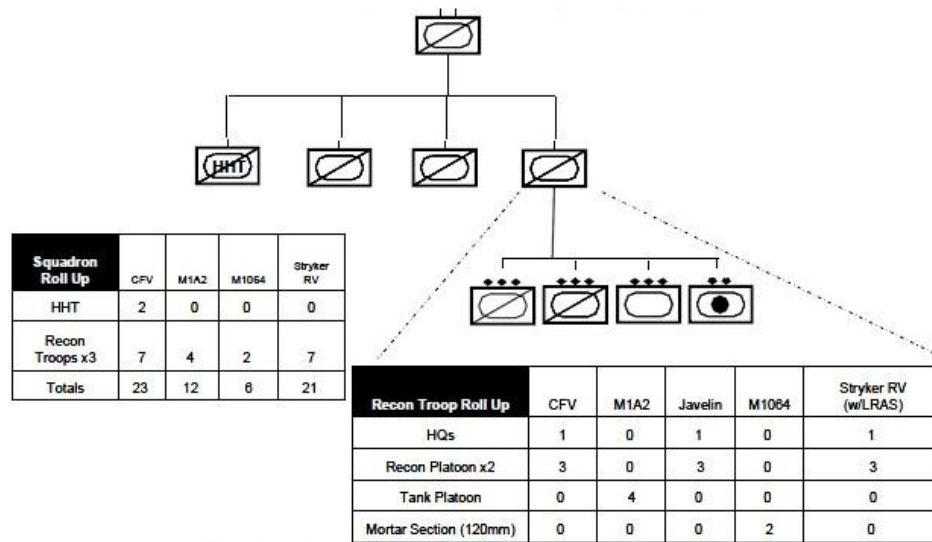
HHT

| Squadron Roll Up | CFV | M1A2 | M1064 | Stryker RV |
|---|---|---|---|---|
| HHT | 2 | 0 | 0 | 0 |
| Recon Troops x3 | 7 | 4 | 2 | 7 |
| Totals | 23 | 12 | 6 | 21 |

| Recon Troop Roll Up | CFV | M1A2 | Javelin | M1064 | Stryker RV (w/LRAS) |
|---|---|---|---|---|---|
| HQs | 1 | 0 | 1 | 0 | 1 |
| Recon Platoon x2 | 3 | 0 | 3 | 0 | 3 |
| Tank Platoon | 0 | 4 | 0 | 0 | 0 |
| Mortar Section (120mm) | 0 | 0 | 0 | 2 | 0 |